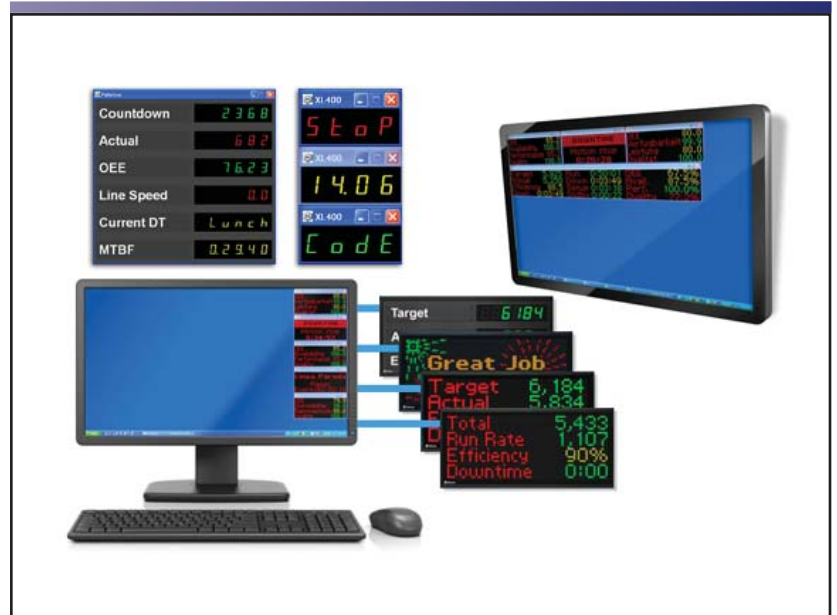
Palette

Countdown 2368

Actual 682

OEE 76.23

Line Speed 0.0

Current DT Lunch

MTBF 0.29.40

XL400

StoP

XL400

14.06

XL400

CodE

Target 6184

A

E

Great Job

Target 6,184
Actual 5,834

Total 5,433
Run Rate 1,107
Efficiency 90%
Downtime 0:00